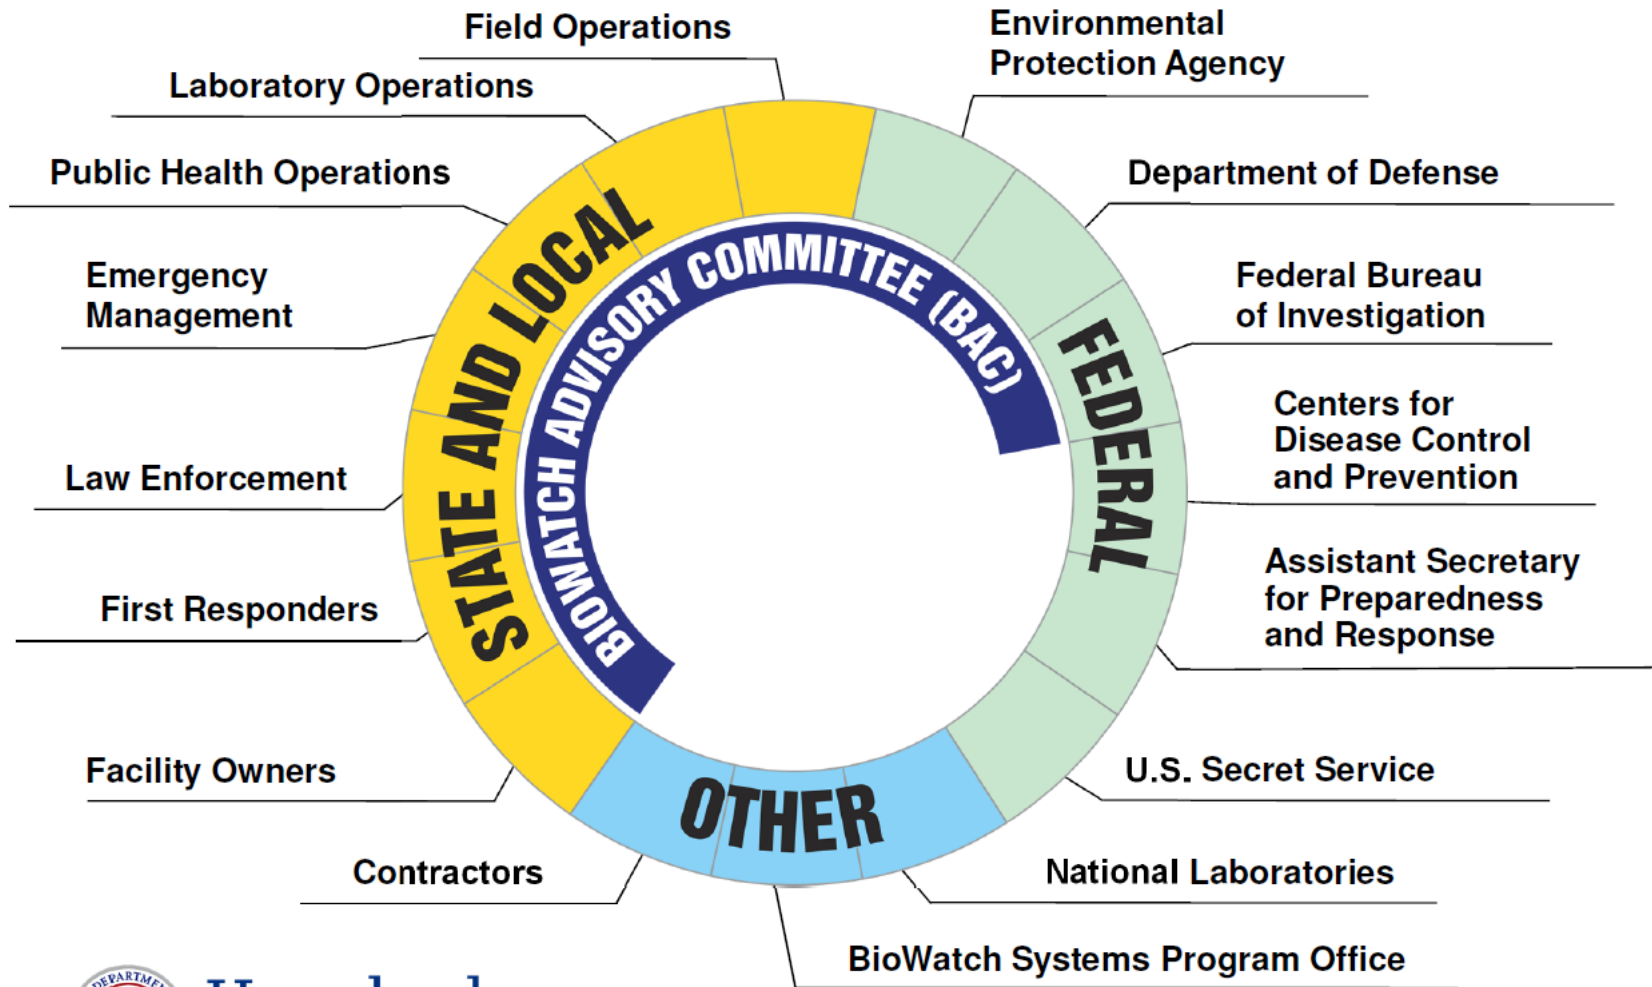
Field Operations

Laboratory Operations

Public Health Operations

Emergency Management

Law Enforcement

First Responders

Facility Owners

Contractors

Environmental Protection Agency

Department of Defense

Federal Bureau of Investigation

Centers for Disease Control and Prevention

Assistant Secretary for Preparedness and Response

U.S. Secret Service

National Laboratories

BioWatch Systems Program Office

STATE AND LOCAL

BIOWATCH ADVISORY COMMITTEE (BAC)

FEDERAL

OTHER

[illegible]